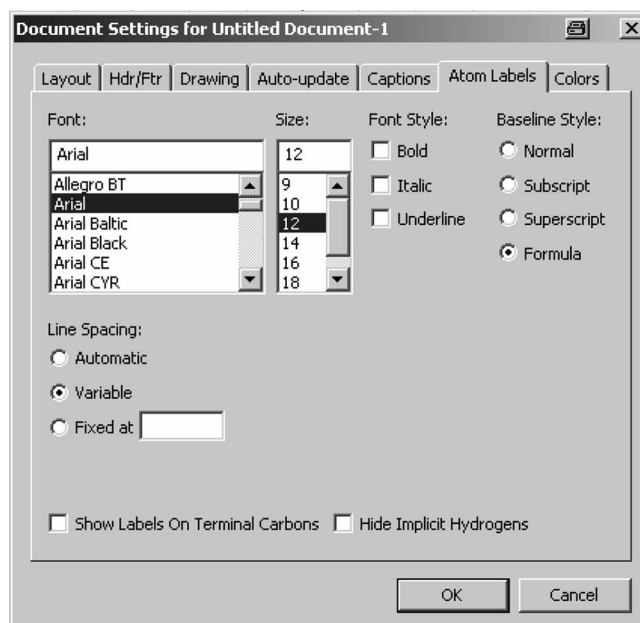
Document Settings for Untitled Document-1

Layout | Hdr/Ftr | Drawing | Auto-update | Captions | Atom Labels | Colors

Font:
Arial
Allegro BT
Arial
Arial Baltic
Arial Black
Arial CE
Arial CYR

Size:
12
9
10
12
14
16
18

Font Style:
Bold
Italic
Underline

Baseline Style:
Normal
Subscript
Superscript
Formula

Line Spacing:
Automatic
Variable
Fixed at

Show Labels On Terminal Carbons
Hide Implicit Hydrogens

OK
Cancel